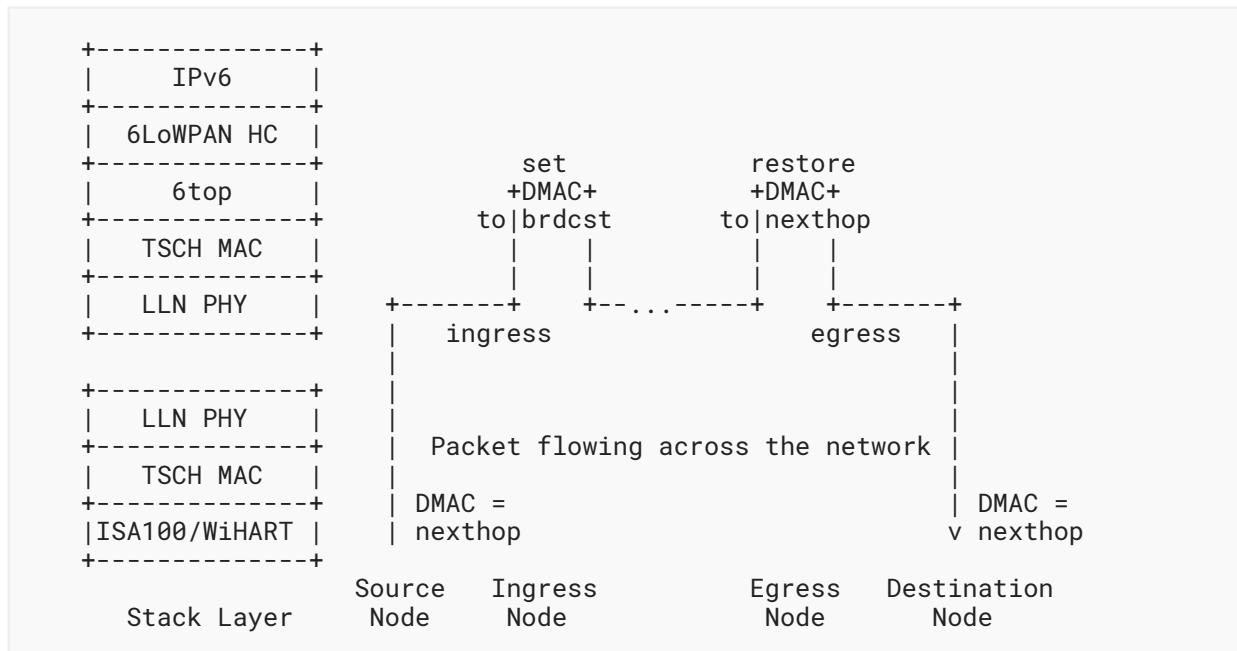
IPv6

6LoWPAN HC

6top

TSCH MAC

LLN PHY

LLN PHY

TSCH MAC

ISA100/WiHART

Stack Layer

set
+DMAC+
to|brdcst

restore
+DMAC+
to|nexthop

+--...-----+

ingress

egress

Packet flowing across the network

DMAC =
nexthop

DMAC =
v nexthop

Source Node

Ingress Node

Egress Node

Destination Node